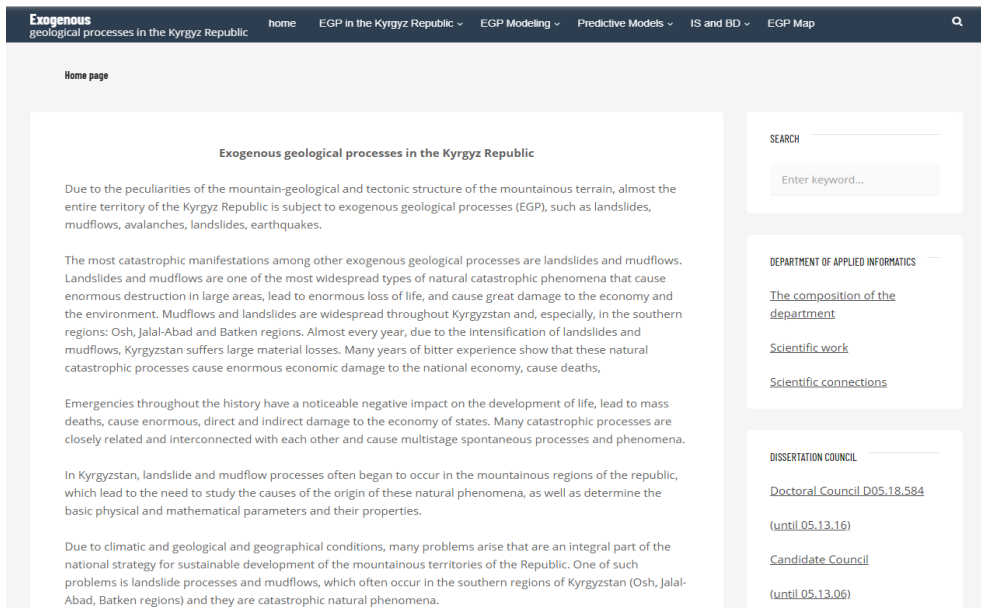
Exogenous
geological processes in the Kyrgyz Republic

home EGP in the Kyrgyz Republic EGP Modeling Predictive Models IS and BD EGP Map

Home page

Exogenous geological processes in the Kyrgyz Republic

Due to the peculiarities of the mountain-geological and tectonic structure of the mountainous terrain, almost the entire territory of the Kyrgyz Republic is subject to exogenous geological processes (EGP), such as landslides, mudflows, avalanches, landslides, earthquakes.

The most catastrophic manifestations among other exogenous geological processes are landslides and mudflows. Landslides and mudflows are one of the most widespread types of natural catastrophic phenomena that cause enormous destruction in large areas, lead to enormous loss of life, and cause great damage to the economy and the environment. Mudflows and landslides are widespread throughout Kyrgyzstan and, especially, in the southern regions: Osh, Jalal-Abad and Batken regions. Almost every year, due to the intensification of landslides and mudflows, Kyrgyzstan suffers large material losses. Many years of bitter experience show that these natural catastrophic processes cause enormous economic damage to the national economy, cause deaths,

Emergencies throughout the history have a noticeable negative impact on the development of life, lead to mass deaths, cause enormous, direct and indirect damage to the economy of states. Many catastrophic processes are closely related and interconnected with each other and cause multistage spontaneous processes and phenomena.

In Kyrgyzstan, landslide and mudflow processes often began to occur in the mountainous regions of the republic, which lead to the need to study the causes of the origin of these natural phenomena, as well as determine the basic physical and mathematical parameters and their properties.

Due to climatic and geological and geographical conditions, many problems arise that are an integral part of the national strategy for sustainable development of the mountainous territories of the Republic. One of such problems is landslide processes and mudflows, which often occur in the southern regions of Kyrgyzstan (Osh, Jalal-Abad, Batken regions) and they are catastrophic natural phenomena.

SEARCH

Enter keyword...

DEPARTMENT OF APPLIED INFORMATICS

The composition of the department

Scientific work

Scientific connections

DISSERTATION COUNCIL

Doctoral Council D05.18.584

(until 05.13.16)

Candidate Council

(until 05.13.06)